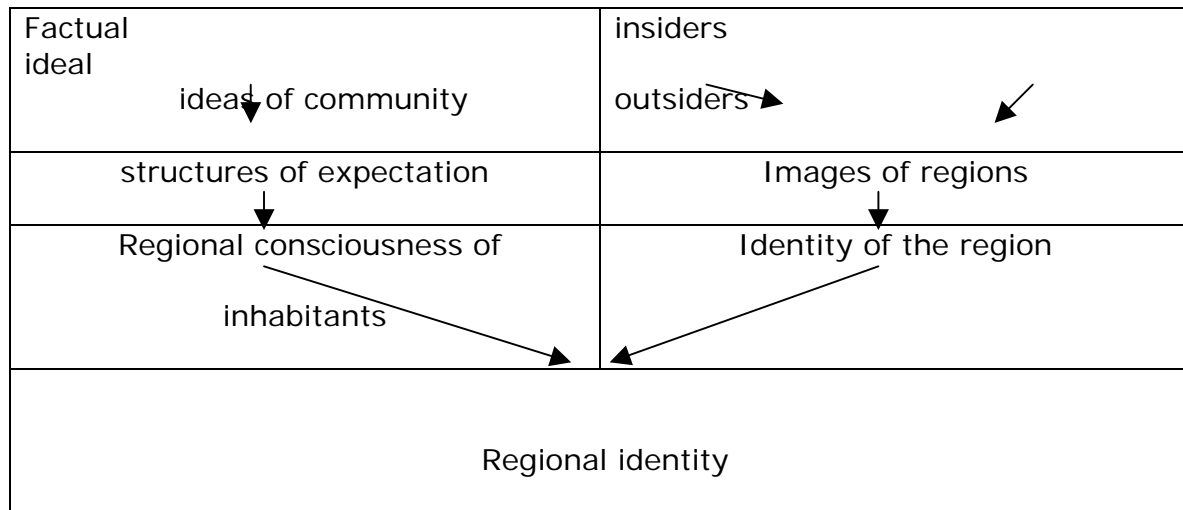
| Factual ideal ideas of community | insiders outsiders |
|---|---|
| structures of expectation | Images of regions |
| Regional consciousness of inhabitants | Identity of the region |

Regional identity